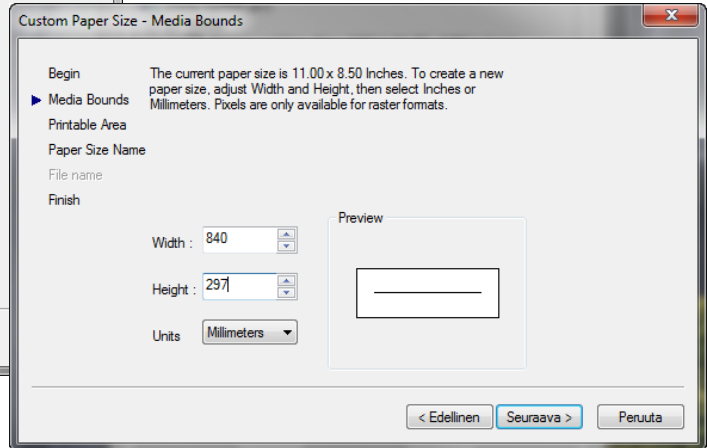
Custom Paper Size - Media Bounds

Begin
Media Bounds
Printable Area
Paper Size Name
File name
Finish

The current paper size is 11.00 x 8.50 Inches. To create a new paper size, adjust Width and Height, then select Inches or Millimeters. Pixels are only available for raster formats.

Width : 840

Height : 297

Units Millimeters

Preview

< Edellinen
Seuraava >
Peruuta